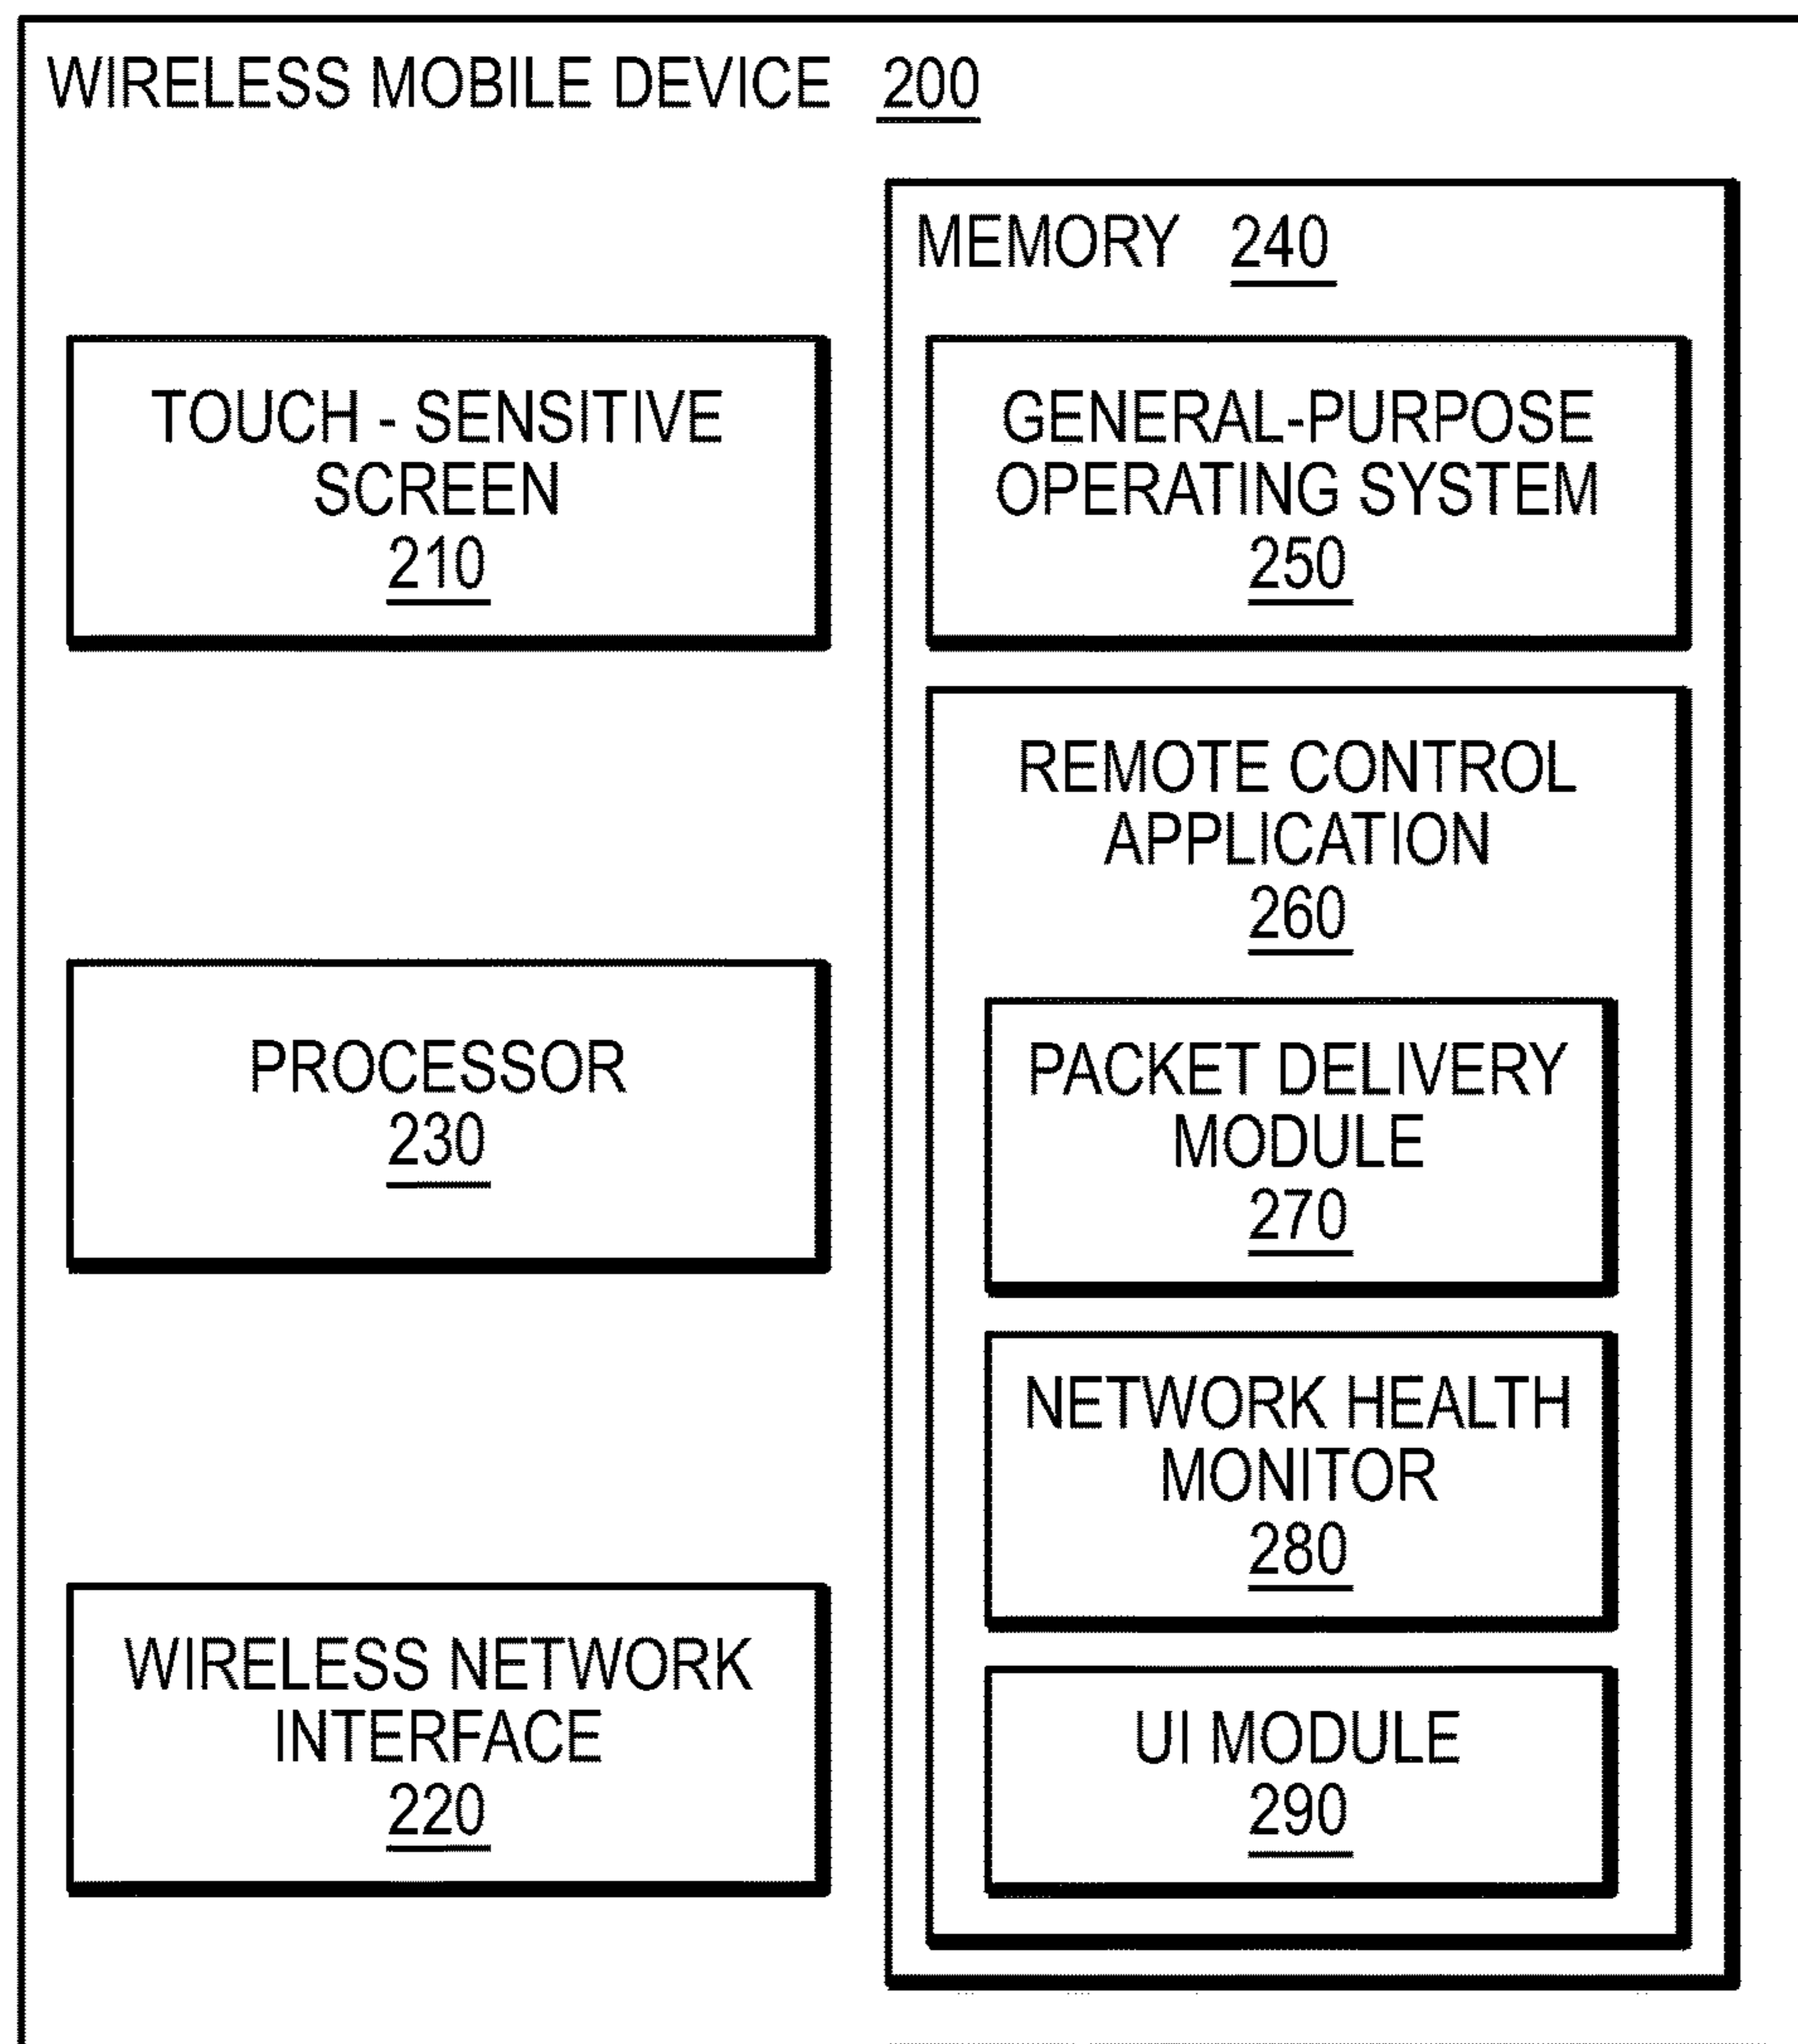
WIRELESS MOBILE DEVICE 200

MEMORY 240

TOUCH - SENSITIVE SCREEN 210

GENERAL-PURPOSE OPERATING SYSTEM 250

REMOTE CONTROL APPLICATION 260

PROCESSOR 230

PACKET DELIVERY MODULE 270

NETWORK HEALTH MONITOR 280

WIRELESS NETWORK INTERFACE 220

UI MODULE 290